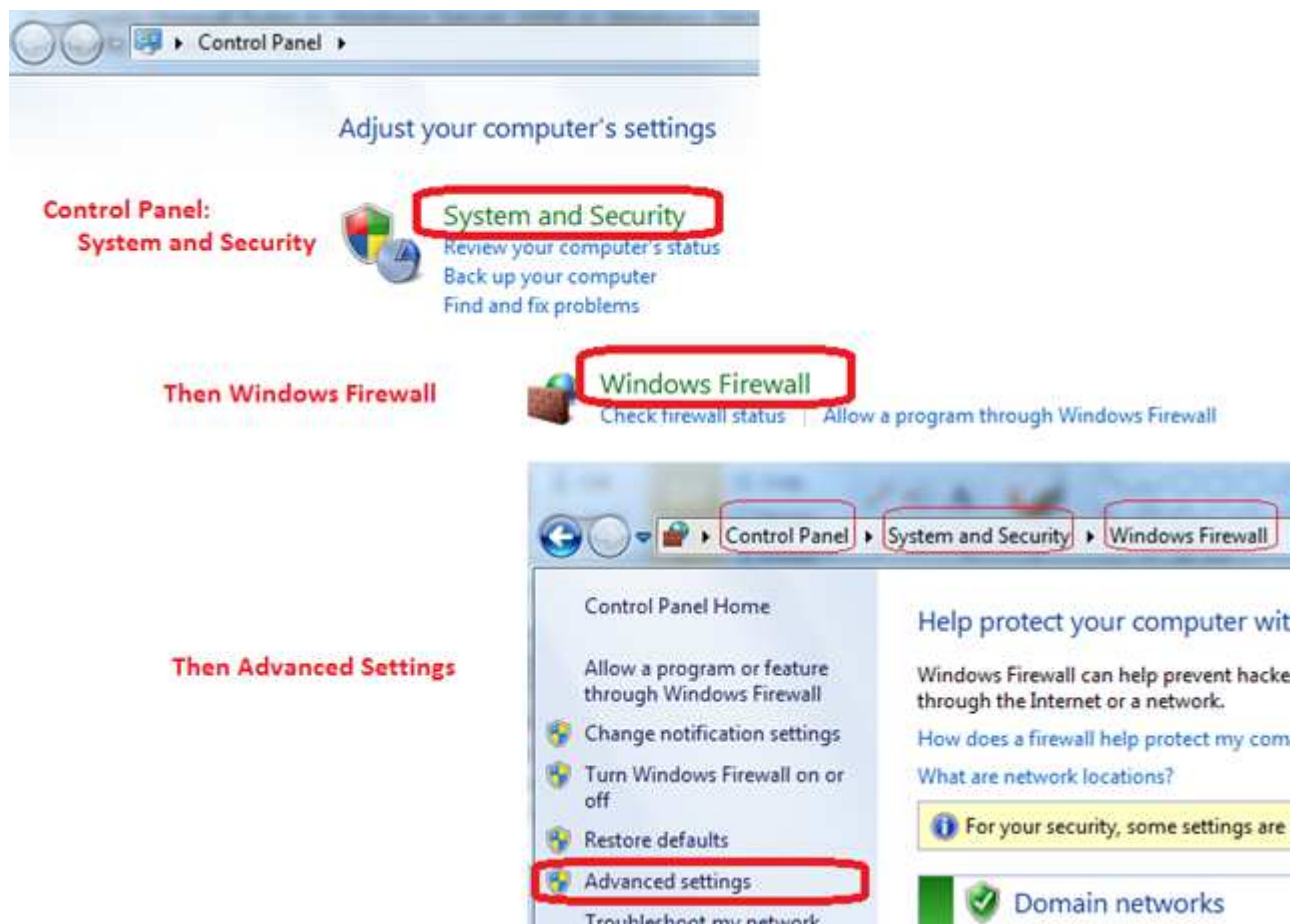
Control Panel ▸

Adjust your computer's settings

Control Panel:
System and Security

System and Security
Review your computer's status
Back up your computer
Find and fix problems

Then Windows Firewall

Windows Firewall
Check firewall status | Allow a program through Windows Firewall

Control Panel ▸ System and Security ▸ Windows Firewall

Then Advanced Settings

Control Panel Home

Allow a program or feature through Windows Firewall

Change notification settings

Turn Windows Firewall on or off

Restore defaults

Advanced settings

Troubleshoot my network

Help protect your computer wit

Windows Firewall can help prevent hacke through the Internet or a network.

How does a firewall help protect my com

What are network locations?

For your security, some settings are

Domain networks